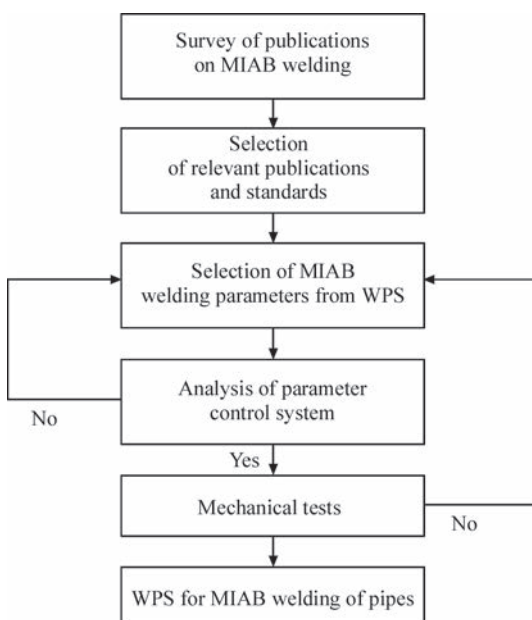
Survey of publications on MIAB welding

Selection of relevant publications and standards

Selection of MIAB welding parameters from WPS

Analysis of parameter control system

No

Yes

Mechanical tests

No

WPS for MIAB welding of pipes